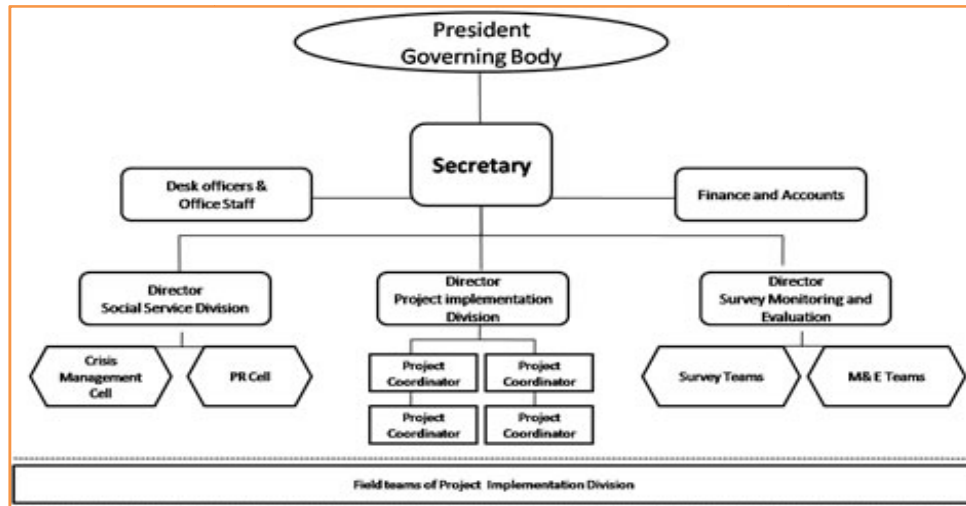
President
Governing Body

Secretary

Desk officers &
Office Staff

Finance and Accounts

Director
Social Service Division

Director
Project implementation
Division

Director
Survey Monitoring and
Evaluation

Crisis
Management
Cell

PR Cell

Project
Coordinator

Project
Coordinator

Project
Coordinator

Project
Coordinator

Survey Teams

M& E Teams

Field teams of Project Implementation Division